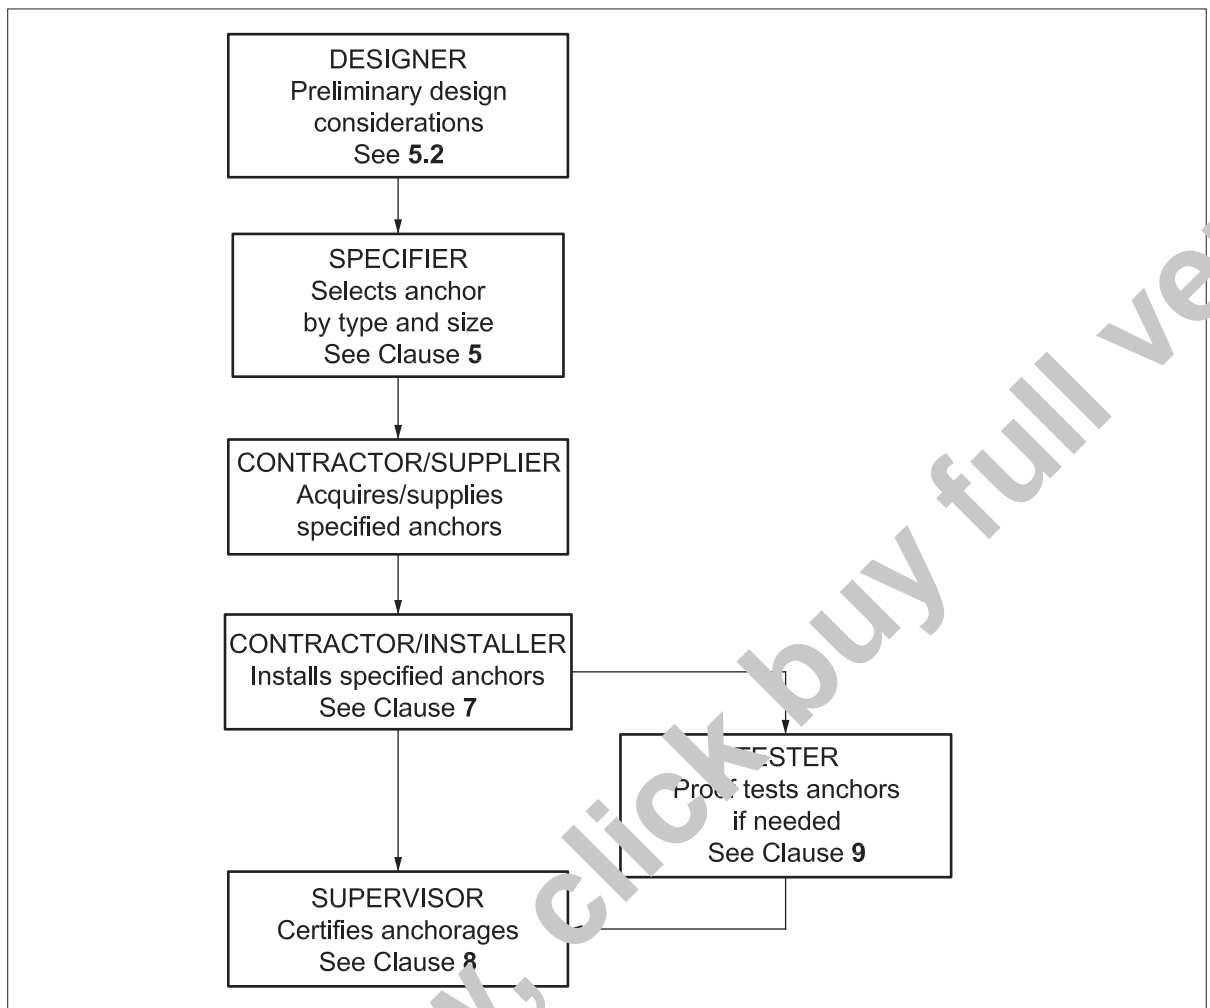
DESIGNER
Preliminary design considerations
See **5.2**

SPECIFIER
Selects anchor by type and size
See Clause **5**

CONTRACTOR/SUPPLIER
Acquires/supplies specified anchors

CONTRACTOR/INSTALLER
Installs specified anchors
See Clause **7**

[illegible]ESTER
Pro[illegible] tests anchors if needed
See Clause **9**

SUPERVISOR
Certifies anchorages
See Clause **8**

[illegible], click buy full ve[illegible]